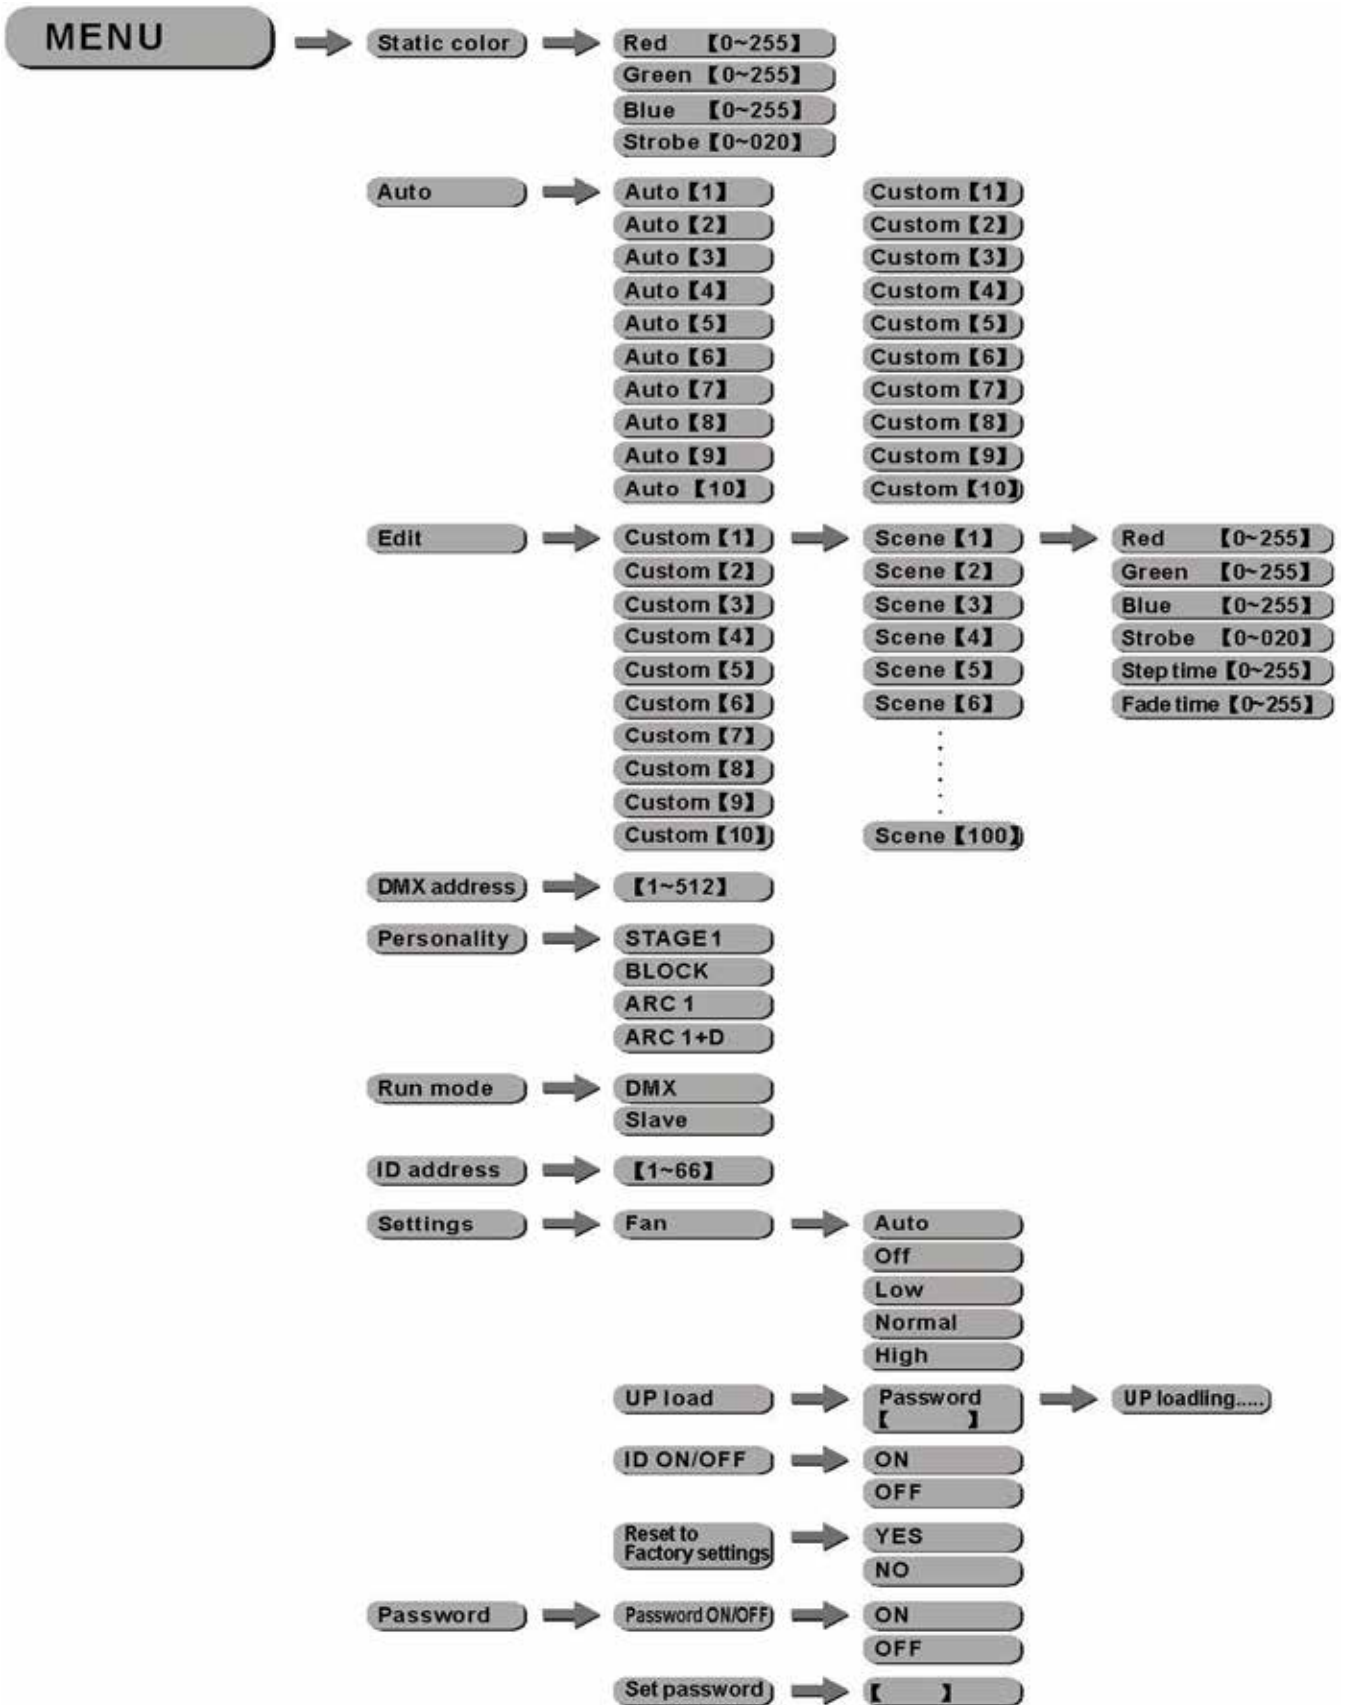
MENU

Static color

Red 【0~255】
Green 【0~255】
Blue 【0~255】
Strobe 【0~020】

Auto

Auto 【1】
Auto 【2】
Auto 【3】
Auto 【4】
Auto 【5】
Auto 【6】
Auto 【7】
Auto 【8】
Auto 【9】
Auto 【10】

Custom 【1】
Custom 【2】
Custom 【3】
Custom 【4】
Custom 【5】
Custom 【6】
Custom 【7】
Custom 【8】
Custom 【9】
Custom 【10】

Edit

Custom 【1】
Custom 【2】
Custom 【3】
Custom 【4】
Custom 【5】
Custom 【6】
Custom 【7】
Custom 【8】
Custom 【9】
Custom 【10】

Scene 【1】
Scene 【2】
Scene 【3】
Scene 【4】
Scene 【5】
Scene 【6】
Scene 【100】

Red 【0~255】
Green 【0~255】
Blue 【0~255】
Strobe 【0~020】
Step time 【0~255】
Fade time 【0~255】

DMX address

【1~512】

Personality

STAGE1
BLOCK
ARC 1
ARC 1+D

Run mode

DMX
Slave

ID address

【1~66】

Settings

Fan

Auto
Off
Low
Normal
High

UP load

Password 【 】

UP loadling.....

ID ON/OFF

ON
OFF

Reset to Factory settings

YES
NO

Password

Password ON/OFF

ON
OFF

Set password

【 】